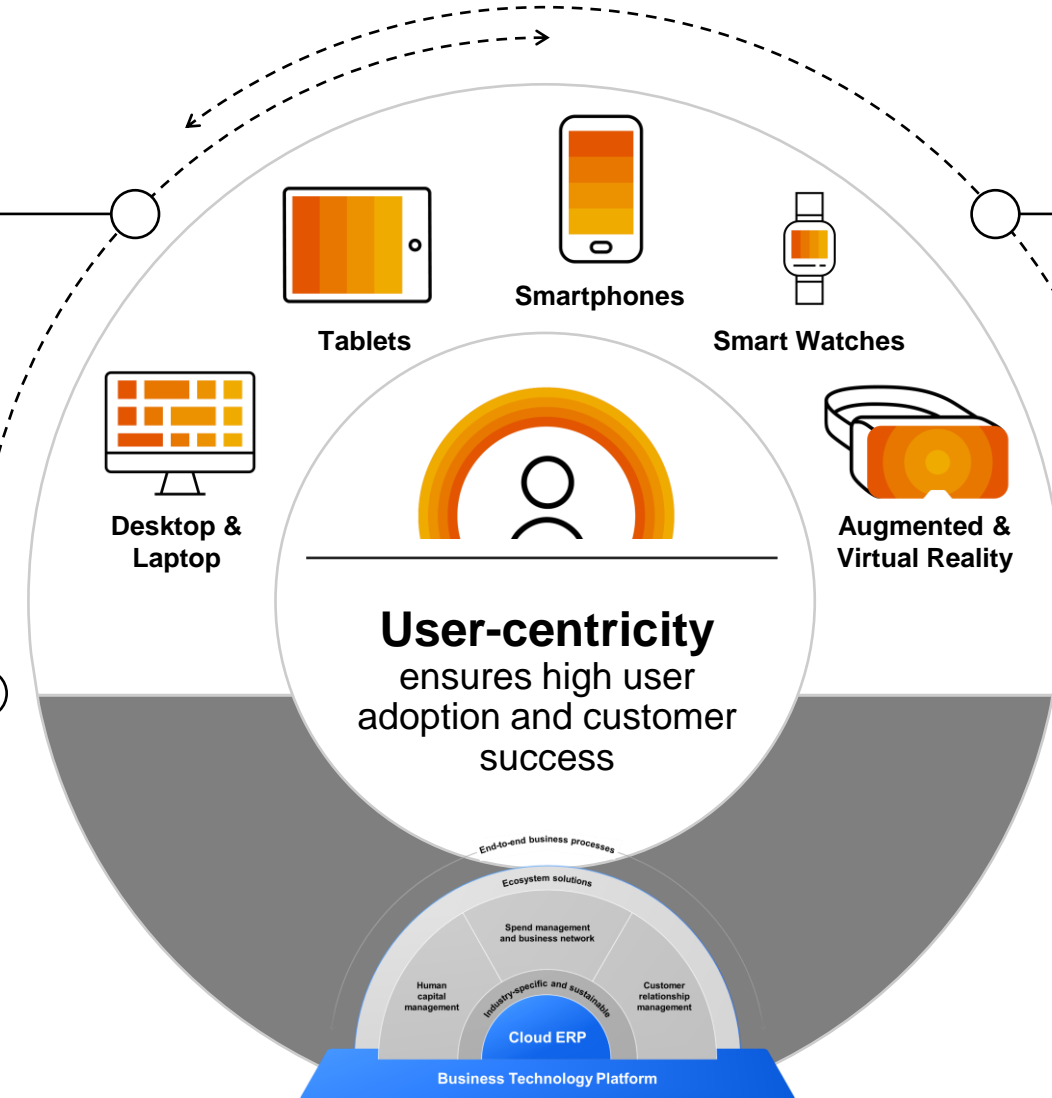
Smartphones

Tablets

Smart Watches

Desktop & Laptop

Augmented & Virtual Reality

User-centricity
ensures high user adoption and customer success

End-to-end business processes

Ecosystem solutions

Spend management and business network

Human capital management

Customer relationship management

Industry-specific and sustainable

Cloud ERP

Business Technology Platform